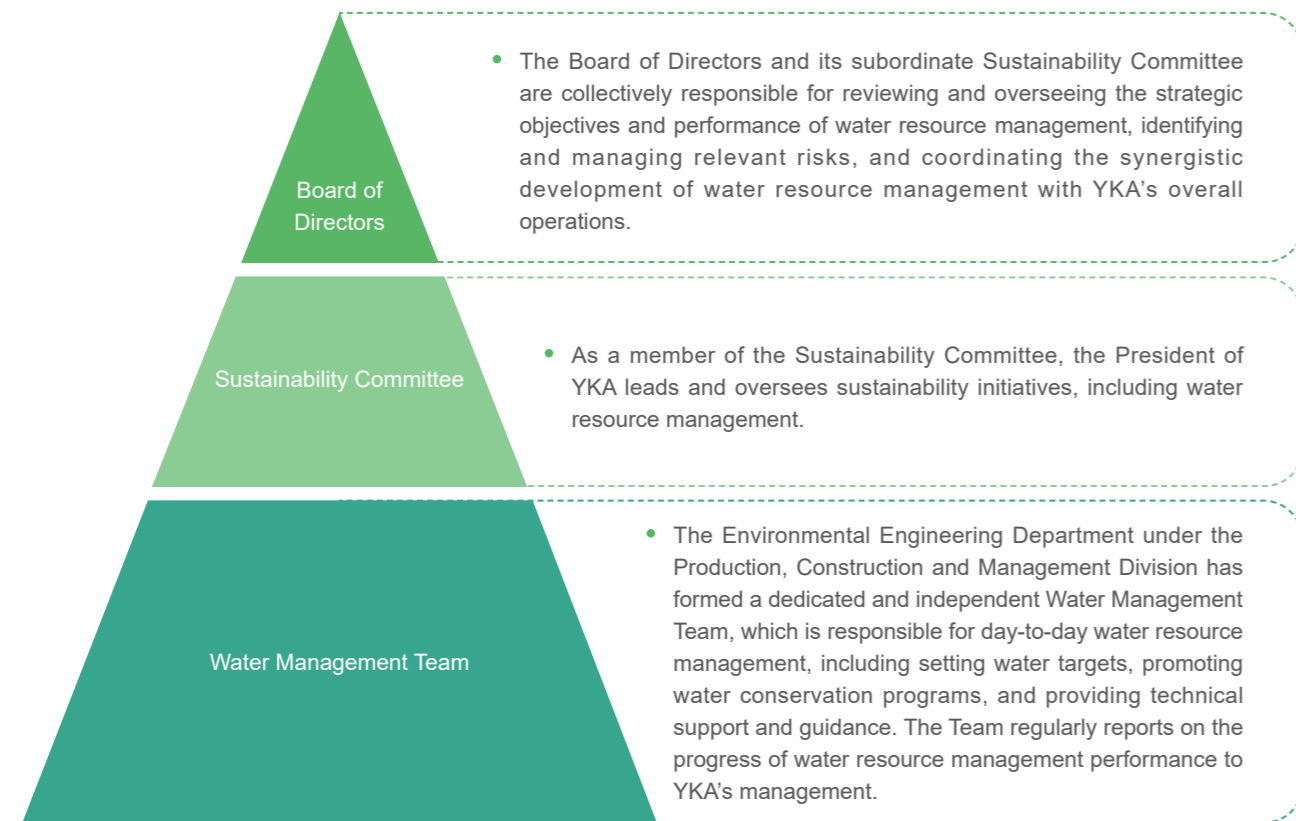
Board of Directors

• The Board of Directors and its subordinate Sustainability Committee are collectively responsible for reviewing and overseeing the strategic objectives and performance of water resource management, identifying and managing relevant risks, and coordinating the synergistic development of water resource management with YKA's overall operations.

Sustainability Committee

• As a member of the Sustainability Committee, the President of YKA leads and oversees sustainability initiatives, including water resource management.

Water Management Team

• The Environmental Engineering Department under the Production, Construction and Management Division has formed a dedicated and independent Water Management Team, which is responsible for day-to-day water resource management, including setting water targets, promoting water conservation programs, and providing technical support and guidance. The Team regularly reports on the progress of water resource management performance to YKA's management.